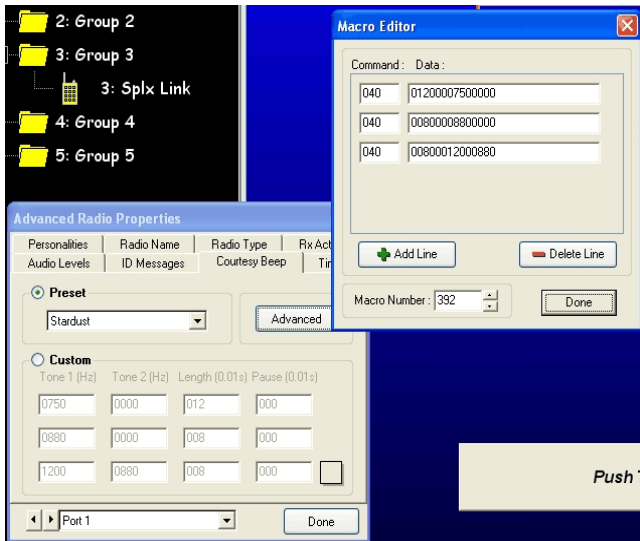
2: Group 2
3: Group 3
3: Splx Link
4: Group 4
5: Group 5

Advanced Radio Properties
Personalities | Radio Name | Radio Type | Rx Act
Audio Levels | ID Messages | Courtesy Beep | Ti

Preset
Stardust
Advanced

Custom
Tone 1 (Hz) Tone 2 (Hz) Length (0.01s) Pause (0.01s)

| | | | |
|---|---|---|---|
| 0750 | 0000 | 012 | 000 |
| 0880 | 0000 | 008 | 000 |
| 1200 | 0880 | 008 | 000 |

Port 1
Done

Macro Editor
Command : Data :

| | |
|---|---|
| 040 | 01200007500000 |
| 040 | 00800008800000 |
| 040 | 00800012000880 |

Add Line
Delete Line
Macro Number : 392
Done

Push T